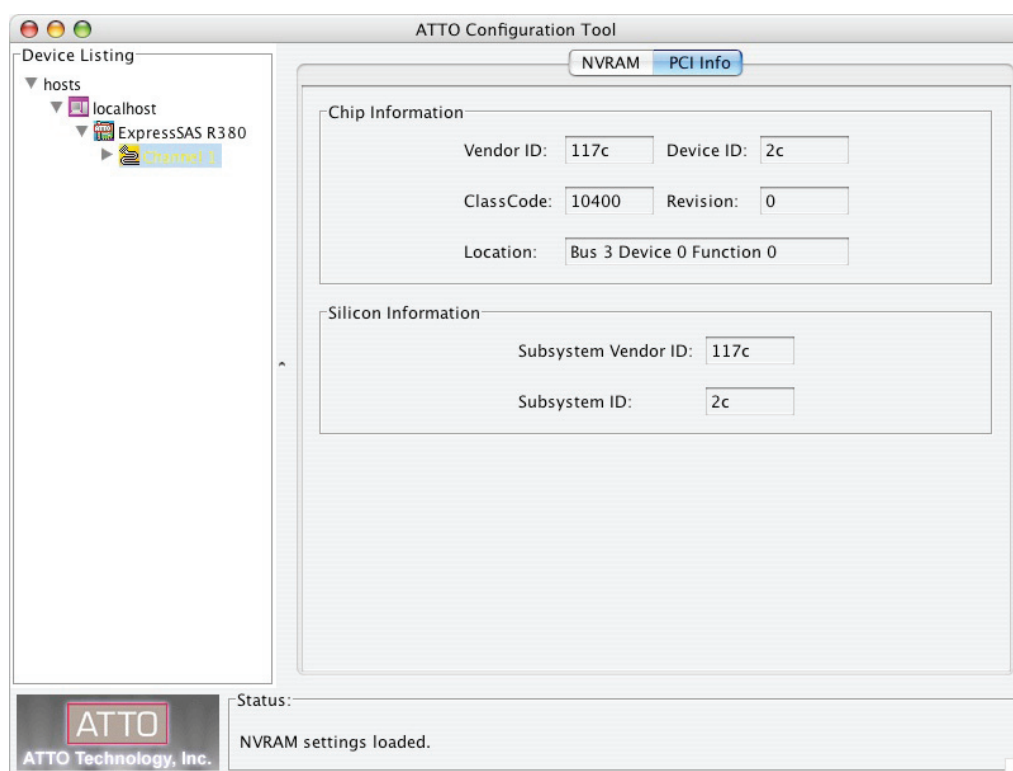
ATTO Configuration Tool

Device Listing

hosts

localhost

ExpressSAS R380

Channel 1

NVRAM PCI Info

Chip Information

Vendor ID: 117c Device ID: 2c

ClassCode: 10400 Revision: 0

Location: Bus 3 Device 0 Function 0

Silicon Information

Subsystem Vendor ID: 117c

Subsystem ID: 2c

ATTO

ATTO Technology, Inc.

Status:

NVRAM settings loaded.